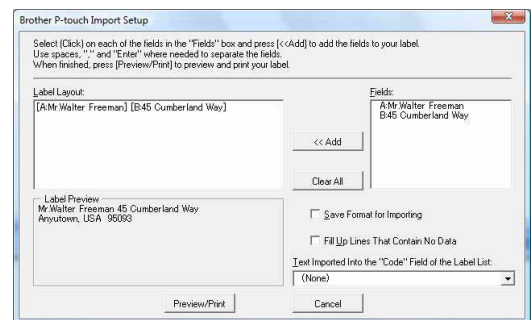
Brother P-touch Import Setup

Select (Click) on each of the fields in the "Fields" box and press [<<Add] to add the fields to your label.
Use spaces, "," and "Enter" where needed to separate the fields.
When finished, press [Preview/Print] to preview and print your label.

Label Layout:
[A:Mr.Walter Freeman] [B:45 Cumberland Way]

Fields:
A:Mr.Walter Freeman
B:45 Cumberland Way

<< Add

Clear All

Label Preview
Mr.Walter Freeman 45 Cumberland Way
Anyutown, USA 95093

Save Format for Importing

Fill Up Lines That Contain No Data

Text Imported Into the "Code" Field of the Label List:
(None)

Preview/Print

Cancel